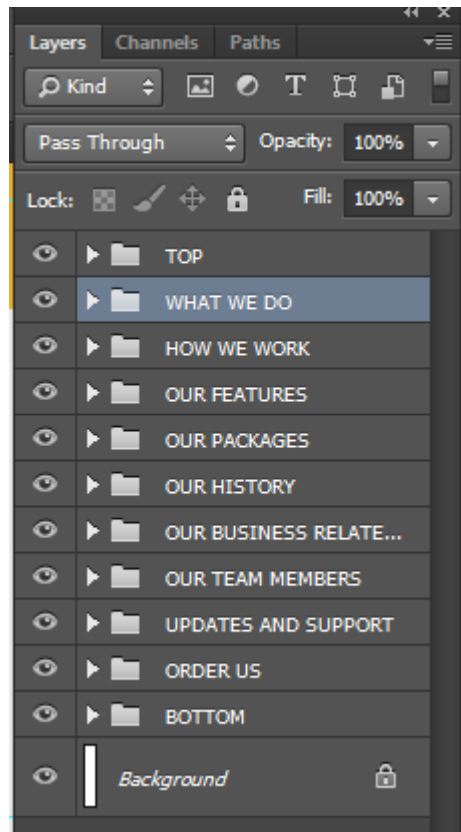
Layers Channels Paths

Kind

Pass Through

Opacity: 100%

Lock:

Fill: 100%

TOP

WHAT WE DO

HOW WE WORK

OUR FEATURES

OUR PACKAGES

OUR HISTORY

OUR BUSINESS RELATE...

OUR TEAM MEMBERS

UPDATES AND SUPPORT

ORDER US

BOTTOM

Background